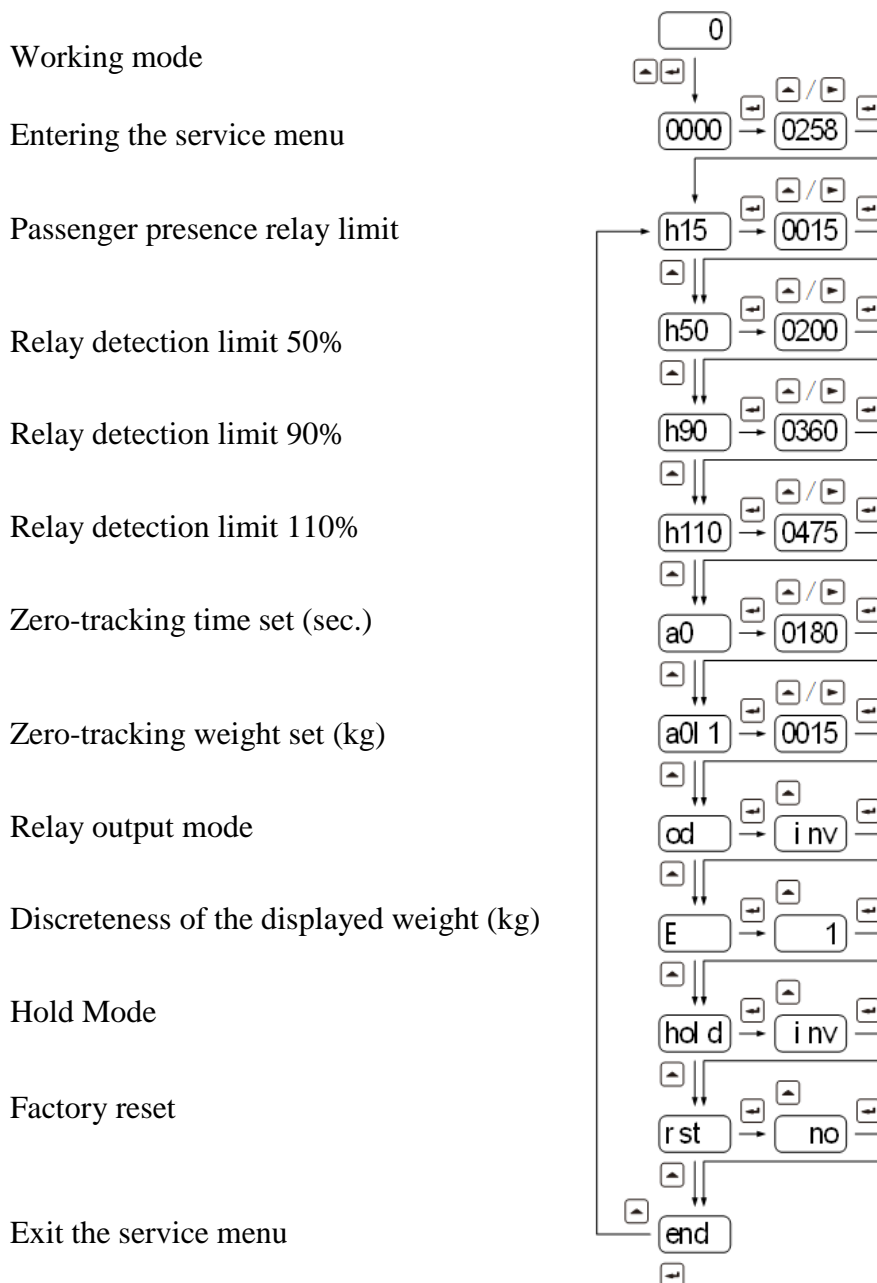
Working mode

Entering the service menu

Passenger presence relay limit

Relay detection limit 50%

Relay detection limit 90%

Relay detection limit 110%

Zero-tracking time set (sec.)

Zero-tracking weight set (kg)

Relay output mode

Discreteness of the displayed weight (kg)

Hold Mode

Factory reset

Exit the service menu

0

0000 0258

h15 0015

h50 0200

h90 0360

h110 0475

a0 0180

a0l 1 0015

od inv

E 1

hol d inv

rst no

end